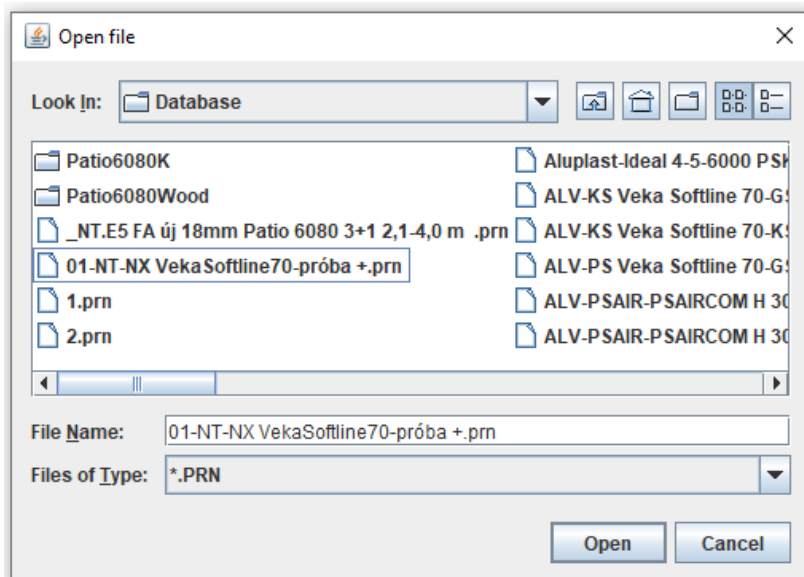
Open file

Look In: Database

Patio6080K
Patio6080Wood
_NT.E5 FA új 18mm Patio 6080 3+1 2,1-4,0 m .prn
01-NT-NX VekaSoftline70-próba +.prn
1.prn
2.prn

Aluplast-Ideal 4-5-6000 PS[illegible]
ALV-KS Veka Softline 70-G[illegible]
ALV-KS Veka Softline 70-K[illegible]
ALV-PS Veka Softline 70-G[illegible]
ALV-PSAIR-PSAIRCOM H 3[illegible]
ALV-PSAIR-PSAIRCOM H 3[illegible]

File Name: 01-NT-NX VekaSoftline70-próba +.prn

Files of Type: *.PRN

Open
Cancel